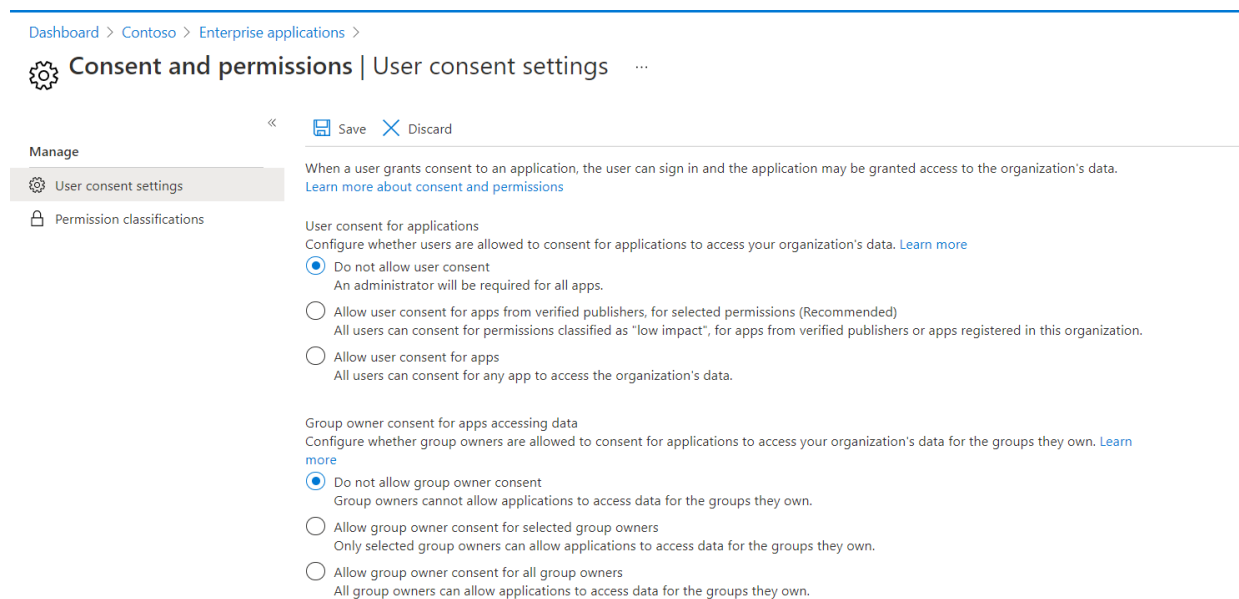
Dashboard > Contoso > Enterprise applications >

Consent and permissions | User consent settings ...

«

Manage

User consent settings

Permission classifications

Save Discard

When a user grants consent to an application, the user can sign in and the application may be granted access to the organization's data.
Learn more about consent and permissions

User consent for applications
Configure whether users are allowed to consent for applications to access your organization's data. Learn more

Do not allow user consent
An administrator will be required for all apps.

Allow user consent for apps from verified publishers, for selected permissions (Recommended)
All users can consent for permissions classified as "low impact", for apps from verified publishers or apps registered in this organization.

Allow user consent for apps
All users can consent for any app to access the organization's data.

Group owner consent for apps accessing data
Configure whether group owners are allowed to consent for applications to access your organization's data for the groups they own. Learn more

Do not allow group owner consent
Group owners cannot allow applications to access data for the groups they own.

Allow group owner consent for selected group owners
Only selected group owners can allow applications to access data for the groups they own.

Allow group owner consent for all group owners
All group owners can allow applications to access data for the groups they own.